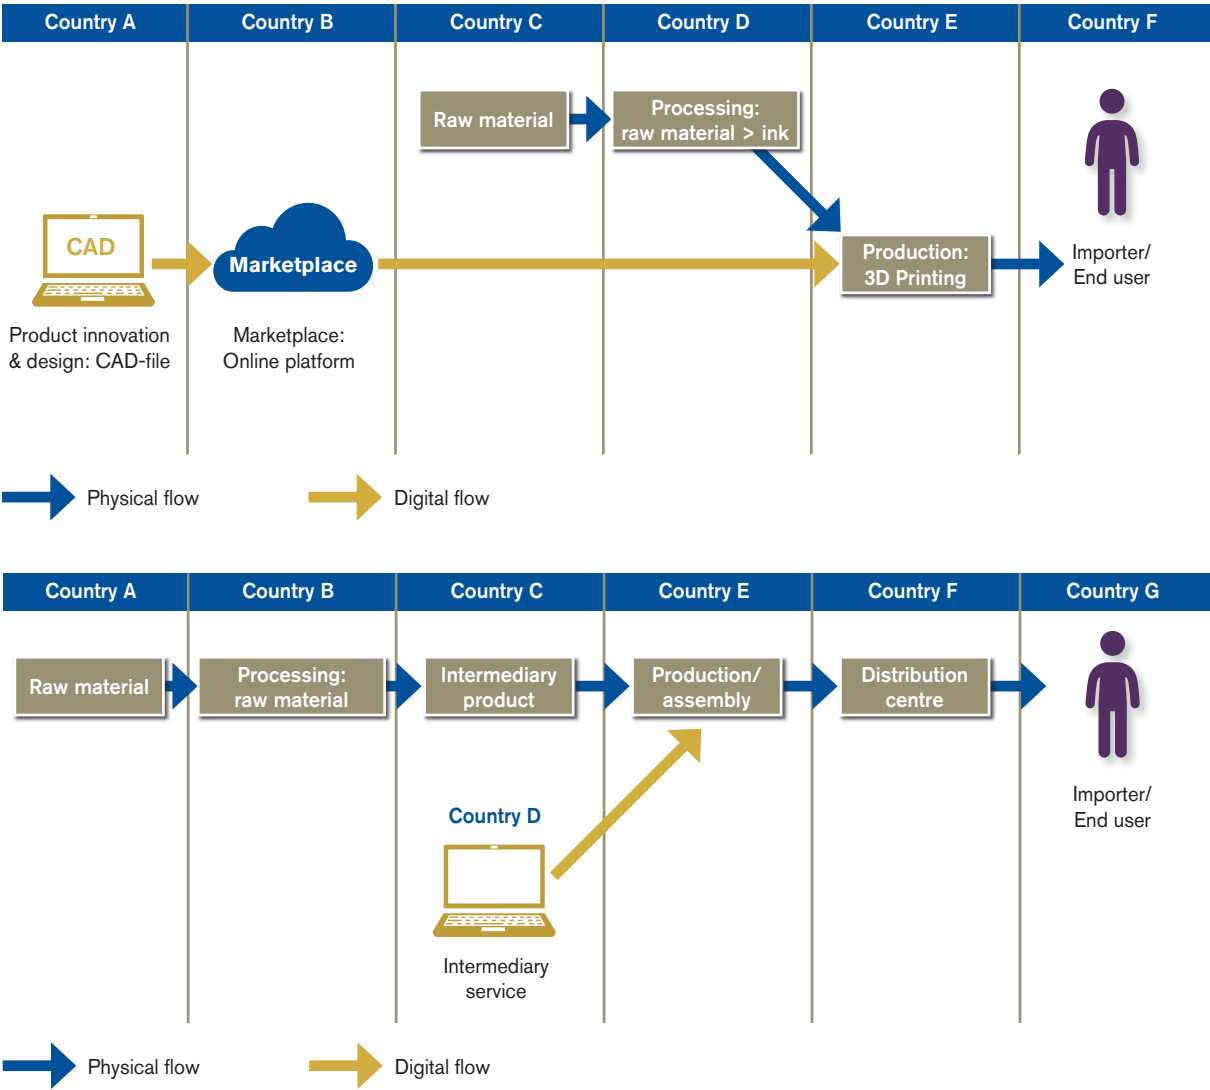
Country A | Country B | Country C | Country D | Country E | Country F

Raw material

Processing: raw material > ink

CAD

Marketplace

Production: 3D Printing

Importer/ End user

Product innovation & design: CAD-file

Marketplace: Online platform

Physical flow

Digital flow

Country A | Country B | Country C | Country E | Country F | Country G

Raw material

Processing: raw material

Intermediary product

Production/ assembly

Distribution centre

Country D

Importer/ End user

Intermediary service

Physical flow

Digital flow